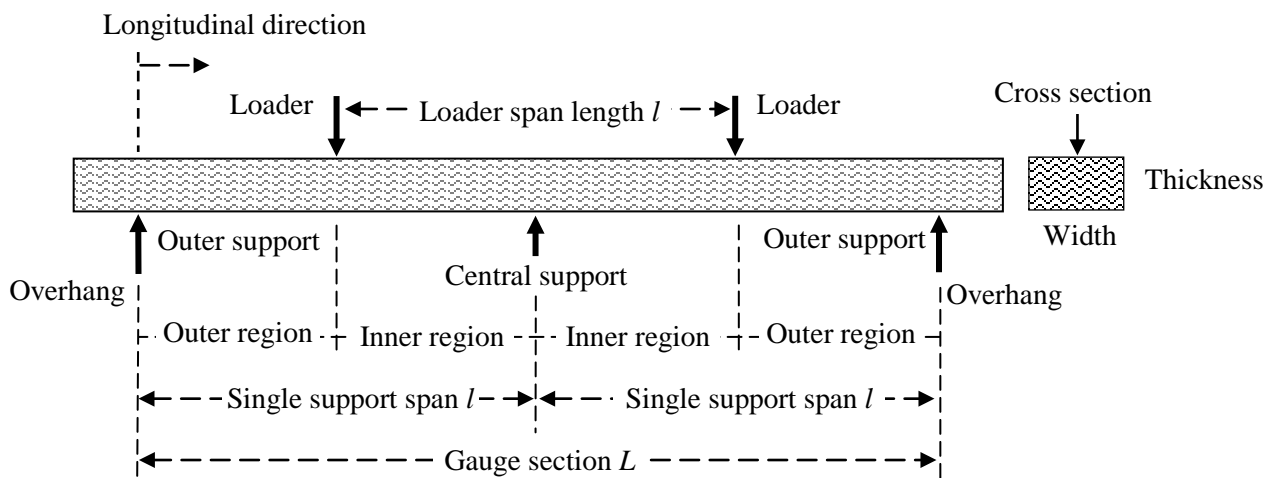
Longitudinal direction

Loader

Loader span length $l$

Loader

Cross section

Thickness

Width

Outer support

Central support

Outer support

Overhang

Overhang

Outer region

Inner region

Inner region

Outer region

Single support span $l$

Single support span $l$

Gauge section $L$